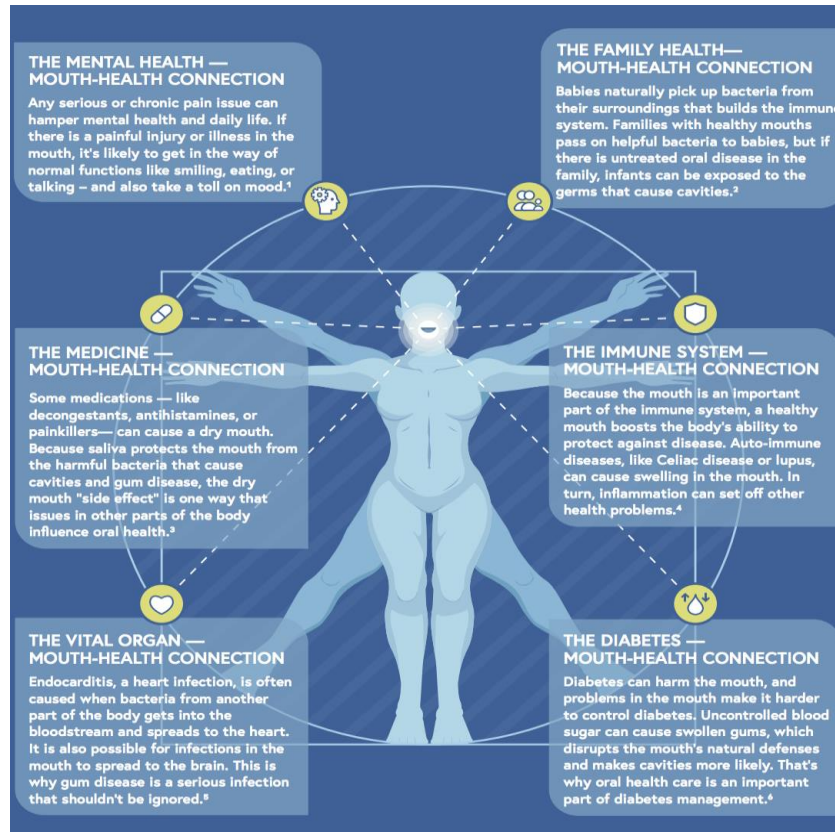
THE MENTAL HEALTH — MOUTH-HEALTH CONNECTION

Any serious or chronic pain issue can hamper mental health and daily life. If there is a painful injury or illness in the mouth, it's likely to get in the way of normal functions like smiling, eating, or talking – and also take a toll on mood.¹

THE FAMILY HEALTH— MOUTH-HEALTH CONNECTION

Babies naturally pick up bacteria from their surroundings that builds the immune system. Families with healthy mouths pass on helpful bacteria to babies, but if there is untreated oral disease in the family, infants can be exposed to the germs that cause cavities.²

THE MEDICINE — MOUTH-HEALTH CONNECTION

Some medications — like decongestants, antihistamines, or painkillers— can cause a dry mouth. Because saliva protects the mouth from the harmful bacteria that cause cavities and gum disease, the dry mouth "side effect" is one way that issues in other parts of the body influence oral health.³

THE IMMUNE SYSTEM — MOUTH-HEALTH CONNECTION

Because the mouth is an important part of the immune system, a healthy mouth boosts the body's ability to protect against disease. Auto-immune diseases, like Celiac disease or lupus, can cause swelling in the mouth. In turn, inflammation can set off other health problems.⁴

THE VITAL ORGAN — MOUTH-HEALTH CONNECTION

Endocarditis, a heart infection, is often caused when bacteria from another part of the body gets into the bloodstream and spreads to the heart. It is also possible for infections in the mouth to spread to the brain. This is why gum disease is a serious infection that shouldn't be ignored.⁵

THE DIABETES — MOUTH-HEALTH CONNECTION

Diabetes can harm the mouth, and problems in the mouth make it harder to control diabetes. Uncontrolled blood sugar can cause swollen gums, which disrupts the mouth's natural defenses and makes cavities more likely. That's why oral health care is an important part of diabetes management.⁶